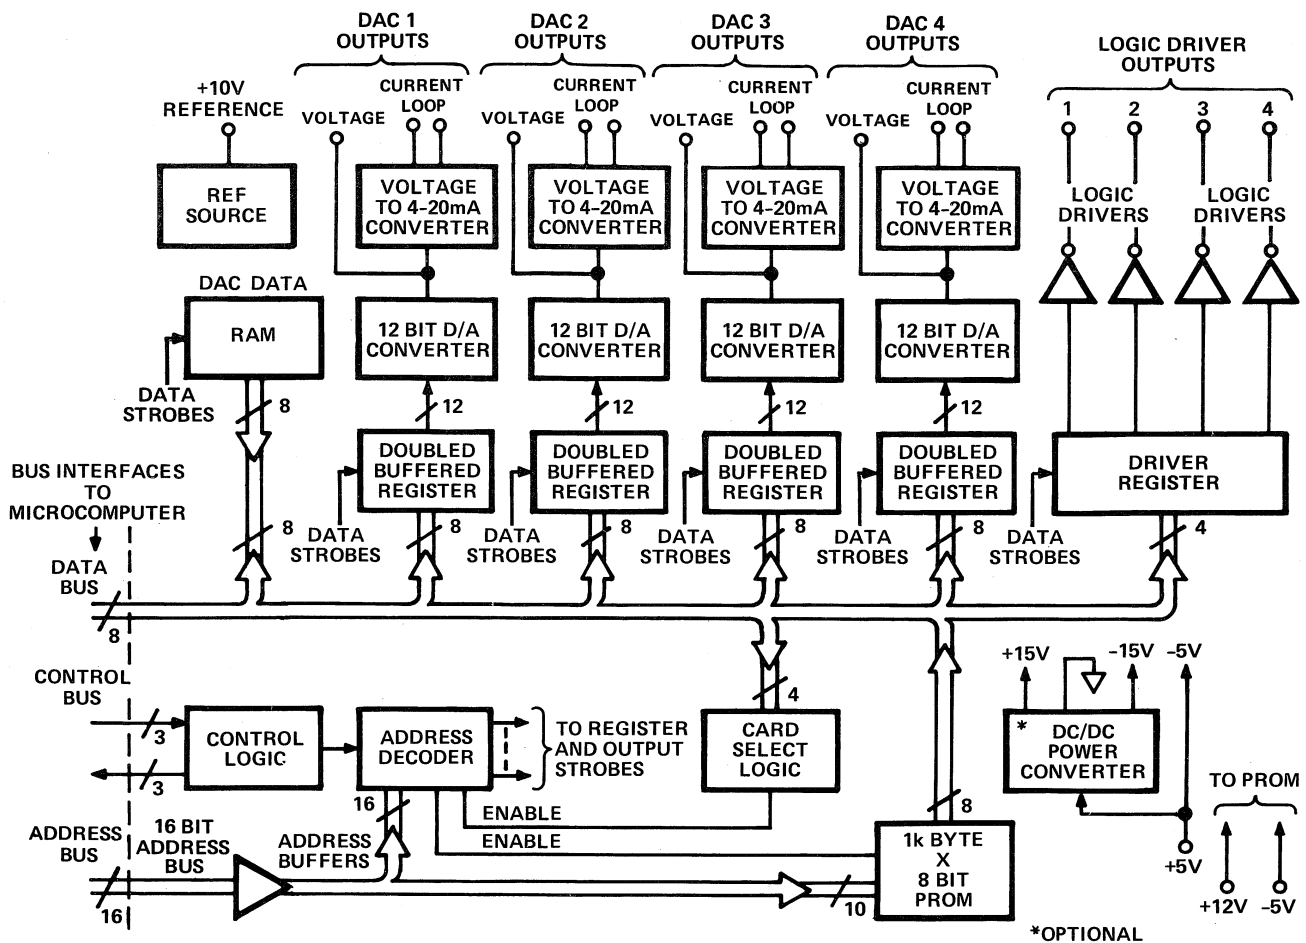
DAC 1 OUTPUTS

DAC 2 OUTPUTS

DAC 3 OUTPUTS

DAC 4 OUTPUTS

LOGIC DRIVER OUTPUTS

+10V REFERENCE

VOLTAGE
CURRENT LOOP

VOLTAGE
CURRENT LOOP

VOLTAGE
CURRENT LOOP

VOLTAGE
CURRENT LOOP

1 2 3 4

REF SOURCE

VOLTAGE TO 4-20mA CONVERTER

VOLTAGE TO 4-20mA CONVERTER

VOLTAGE TO 4-20mA CONVERTER

VOLTAGE TO 4-20mA CONVERTER

LOGIC DRIVERS

LOGIC DRIVERS

DAC DATA

RAM

12 BIT D/A CONVERTER

12 BIT D/A CONVERTER

12 BIT D/A CONVERTER

12 BIT D/A CONVERTER

DATA STROBES

8

12

12

12

12

BUS INTERFACES TO MICROCOMPUTER

DOUBLED BUFFERED REGISTER

DOUBLED BUFFERED REGISTER

DOUBLED BUFFERED REGISTER

DOUBLED BUFFERED REGISTER

DRIVER REGISTER

8

DATA STROBES

8

DATA STROBES

8

DATA STROBES

8

DATA STROBES

8

DATA STROBES

4

DATA BUS

8

4

+15V
-15V
-5V

CONTROL BUS

3

3

CONTROL LOGIC

ADDRESS DECODER

TO REGISTER AND OUTPUT STROBES

CARD SELECT LOGIC

* DC/DC POWER CONVERTER

16

ENABLE

ENABLE

8

TO PROM

ADDRESS BUS

16 BIT ADDRESS BUS

ADDRESS BUFFERS

1k BYTE X 8 BIT PROM

+5V

16

10

+12V
-5V

*OPTIONAL